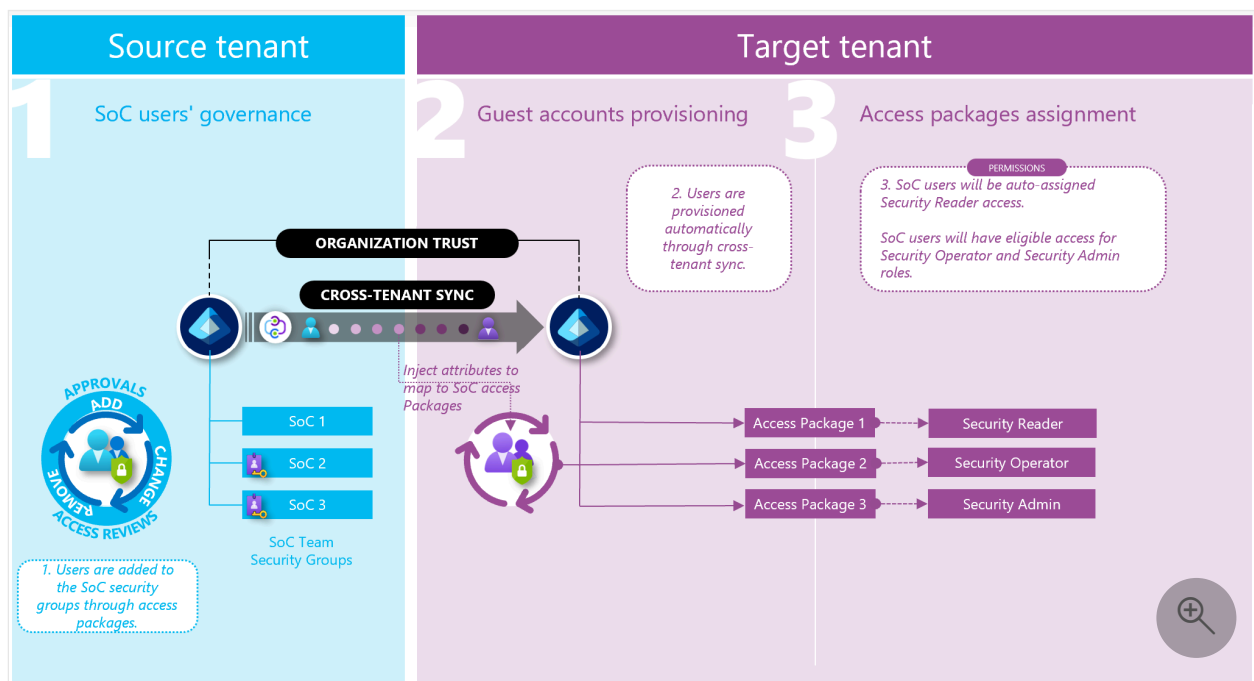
Source tenant

Target tenant

1 SoC users' governance

2 Guest accounts provisioning

3 Access packages assignment

2. Users are provisioned automatically through cross-tenant sync.

PERMISSIONS

3. SoC users will be auto-assigned Security Reader access.

SoC users will have eligible access for Security Operator and Security Admin roles.

ORGANIZATION TRUST

CROSS-TENANT SYNC

Inject attributes to map to SoC access Packages

APPROVALS ADD CHANGE REMOVE ACCESS REVIEWS

SoC 1
SoC 2
SoC 3

SoC Team Security Groups

1. Users are added to the SoC security groups through access packages.

Access Package 1
Access Package 2
Access Package 3

Security Reader
Security Operator
Security Admin